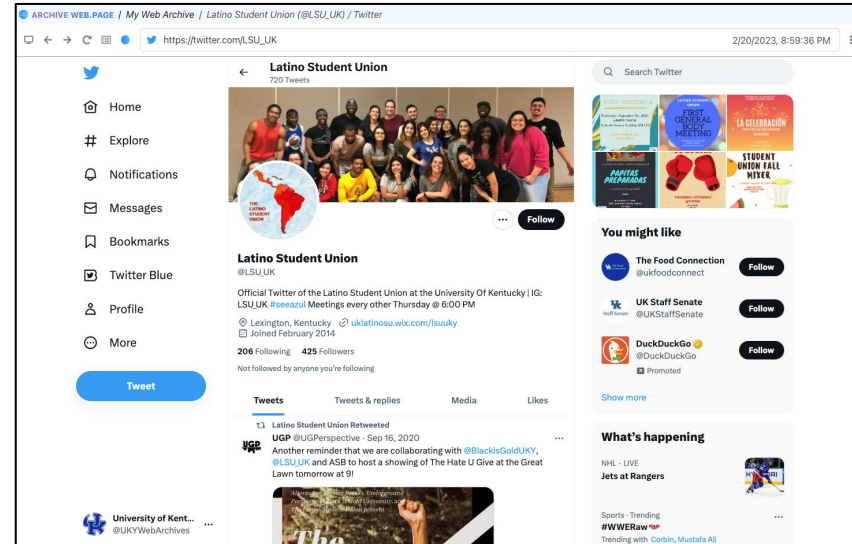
ARCHIVE WEB.PAGE | My Web Archive | Latino Student Union (@LSU_UK) / Twitter

https://twitter.com/LSU_UK

2/20/2023, 8:59:36 PM

Home
Explore
Notifications
Messages
Bookmarks
Twitter Blue
Profile
More
Tweet

University of Kent...
@UKYWebArchives

Latino Student Union
720 Tweets

THE LATINO STUDENT UNION

Follow

Latino Student Union
@LSU_UK

Official Twitter of the Latino Student Union at the University Of Kentucky | IG: LSU_UK #seeazul Meetings every other Thursday @ 6:00 PM

Lexington, Kentucky uklatinosu.wix.com/lsuuky
Joined February 2014

206 Following 425 Followers

Not followed by anyone you're following

Tweets | Tweets & replies | Media | Likes

Latino Student Union Retweeted
UGP @UGPerspective · Sep 16, 2020
Another reminder that we are collaborating with @BlackisGoldUKY, @LSU_UK and ASB to host a showing of The Hate U Give at the Great Lawn tomorrow at 9!

The

Search Twitter

FIRST GENERAL BODY MEETING
LA CELEBRACIÓN
PAPITAS PREPARADAS
STUDENT UNION FALL MIXER

You might like

The Food Connection
@ukfoodconnect
Follow

UK Staff Senate
@UKStaffSenate
Follow

DuckDuckGo
@DuckDuckGo
Promoted
Follow

Show more

What's happening

NHL · LIVE
Jets at Rangers

Sports · Trending
#WWERaw
Trending with Corbin, Mustafa Ali